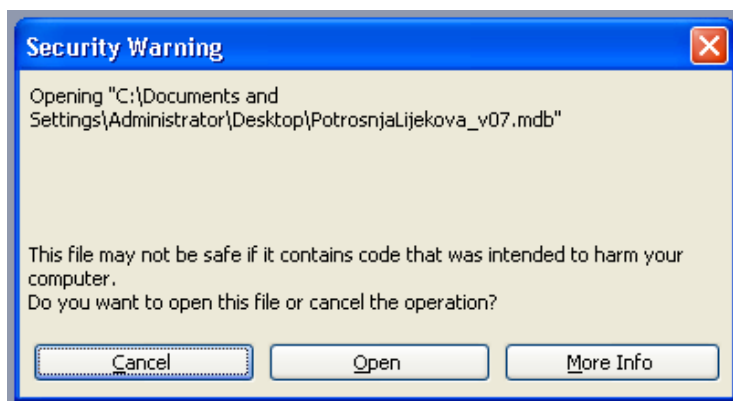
Security Warning

Opening "C:\Documents and Settings\Administrator\Desktop\PotrosnjaLijekova_v07.mdb"

This file may not be safe if it contains code that was intended to harm your computer.
Do you want to open this file or cancel the operation?

Cancel
Open
More Info